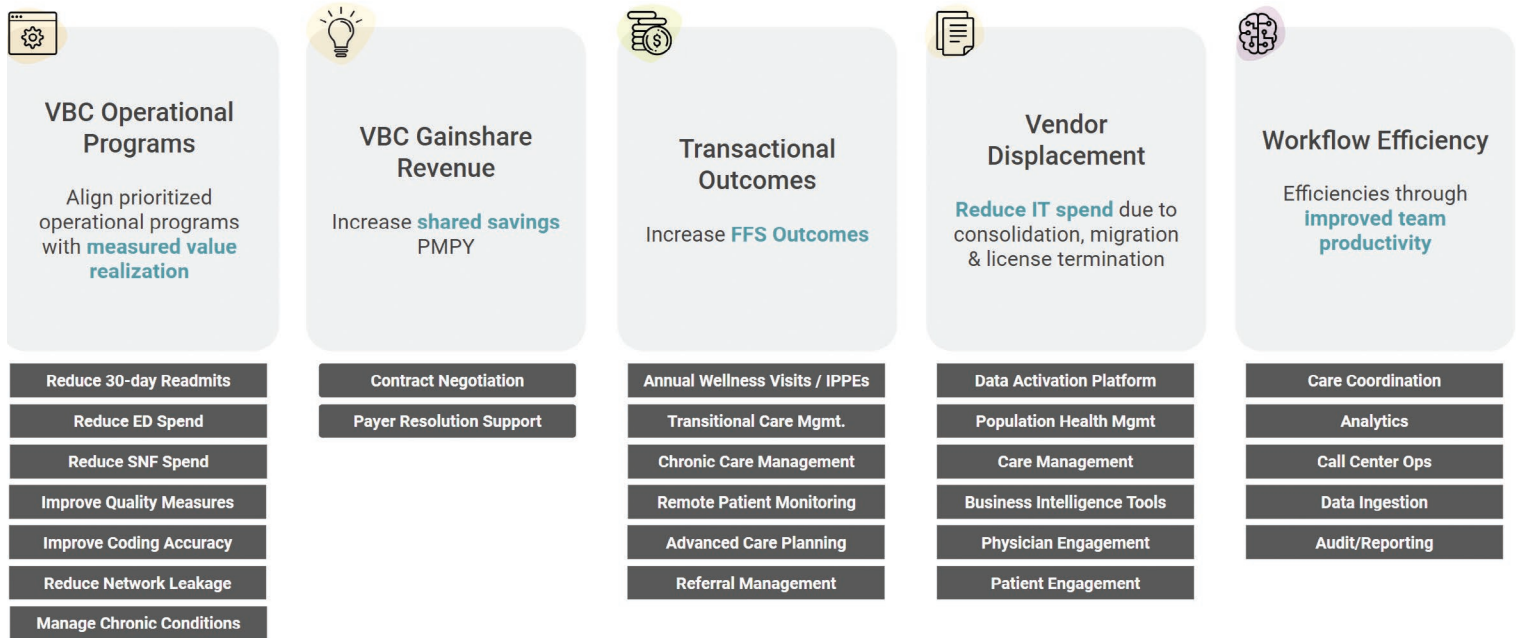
VBC Operational Programs

Align prioritized operational programs with measured value realization

Reduce 30-day Readmits
Reduce ED Spend
Reduce SNF Spend
Improve Quality Measures
Improve Coding Accuracy
Reduce Network Leakage
Manage Chronic Conditions

VBC Gainshare Revenue

Increase shared savings PMPY

Contract Negotiation
Payer Resolution Support

Transactional Outcomes

Increase FFS Outcomes

Annual Wellness Visits / IPPEs
Transitional Care Mgmt.
Chronic Care Management
Remote Patient Monitoring
Advanced Care Planning
Referral Management

Vendor Displacement

Reduce IT spend due to consolidation, migration & license termination

Data Activation Platform
Population Health Mgmt
Care Management
Business Intelligence Tools
Physician Engagement
Patient Engagement

Workflow Efficiency

Efficiencies through improved team productivity

Care Coordination
Analytics
Call Center Ops
Data Ingestion
Audit/Reporting